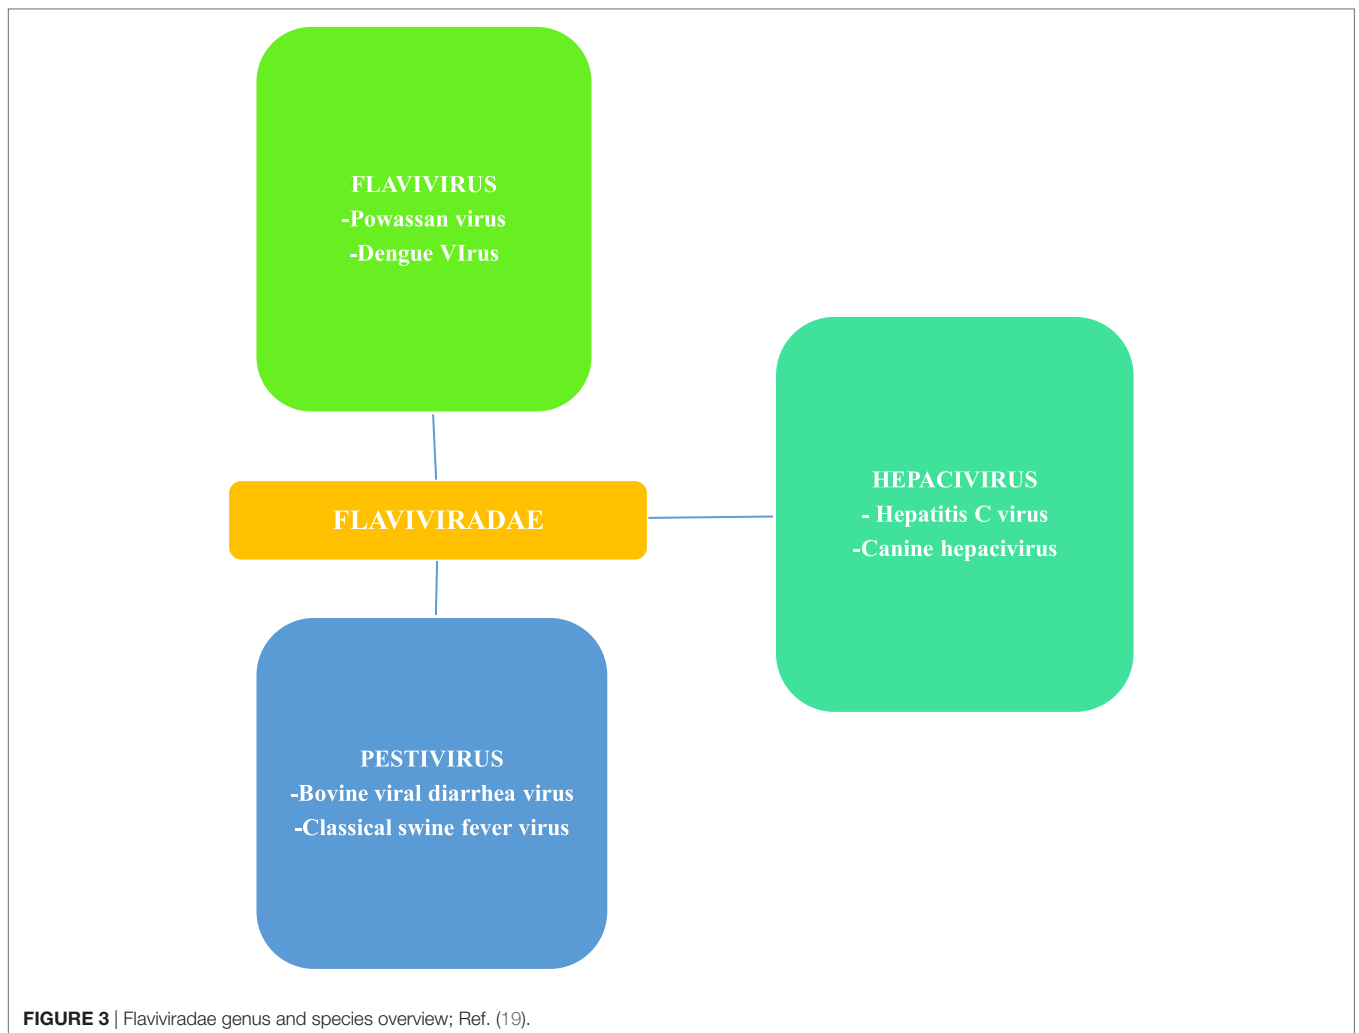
FLAVIVIRUS
-Powassan virus
-Dengue VIrus

HEPACIVIRUS
- Hepatitis C virus
-Canine hepacivirus

FLAVIVIRADAE

PESTIVIRUS
-Bovine viral diarrhea virus
-Classical swine fever virus

FIGURE 3 | Flaviviradae genus and species overview; Ref. (19).